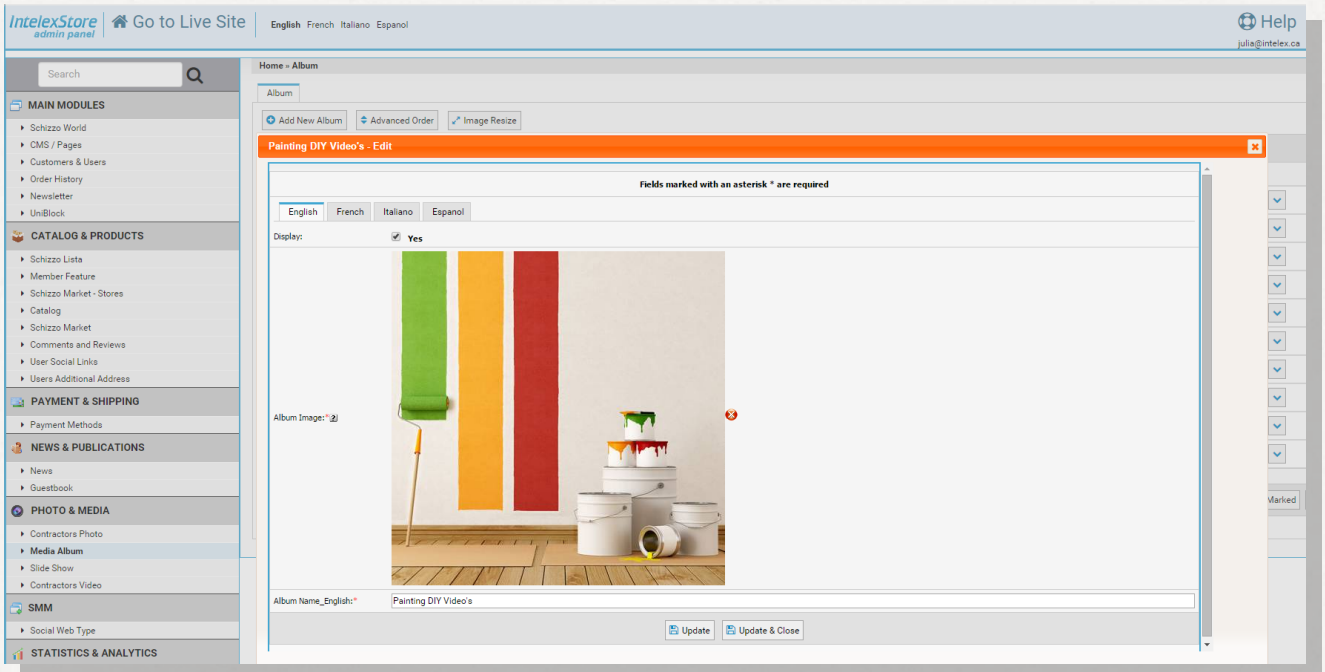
IntelexStore admin panel
Go to Live Site
English French Italiano Espanol
Help
julia@intelex.ca

Search

MAIN MODULES
Schizzo World
CMS / Pages
Customers & Users
Order History
Newsletter
UniBlock

CATALOG & PRODUCTS
Schizzo Lista
Member Feature
Schizzo Market - Stores
Catalog
Schizzo Market
Comments and Reviews
User Social Links
Users Additional Address

PAYMENT & SHIPPING
Payment Methods

NEWS & PUBLICATIONS
News
Guestbook

PHOTO & MEDIA
Contractors Photo
Media Album
Slide Show
Contractors Video

SMM
Social Web Type

STATISTICS & ANALYTICS

Home » Album

Album

Add New Album
Advanced Order
Image Resize

Painting DIY Video's - Edit

Fields marked with an asterisk * are required

English French Italiano Espanol

Display: Yes

Album Image:* ?

Album Name_English:* Painting DIY Video's

Update
Update & Close

Marked